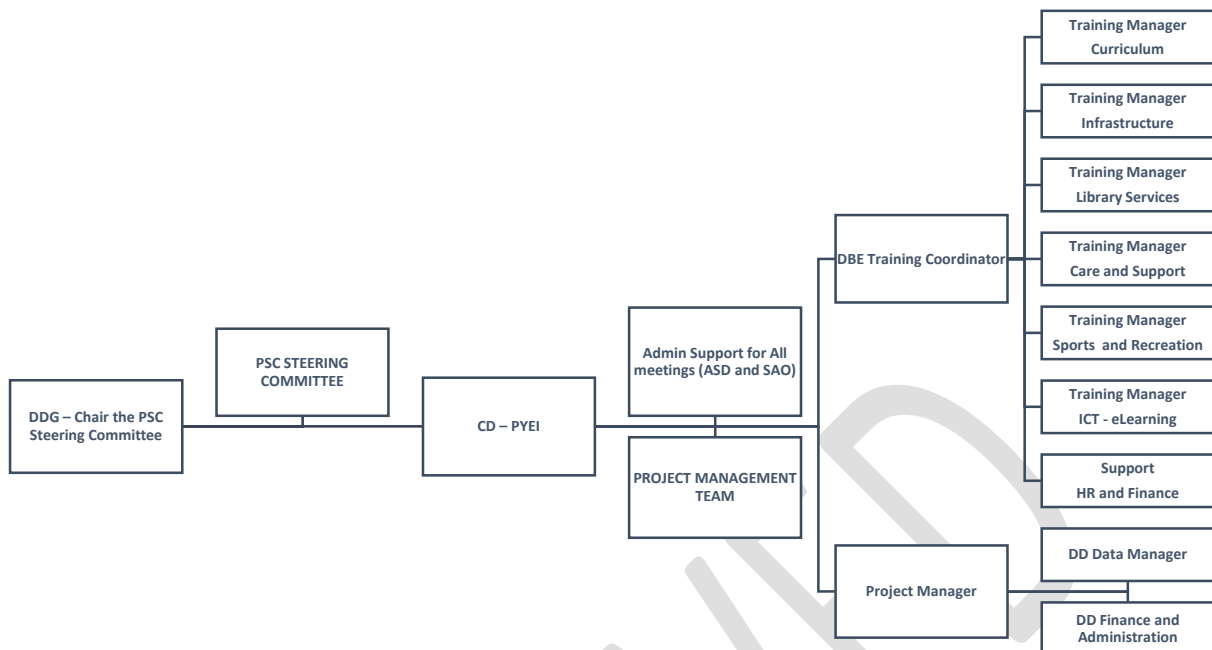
DDG – Chair the PSC Steering Committee

PSC STEERING COMMITTEE

CD – PYEI

Admin Support for All meetings (ASD and SAO)

PROJECT MANAGEMENT TEAM

DBE Training Coordinator

Training Manager Curriculum

Training Manager Infrastructure

Training Manager Library Services

Training Manager Care and Support

Training Manager Sports and Recreation

Training Manager ICT - eLearning

Support HR and Finance

Project Manager

DD Data Manager

DD Finance and Administration